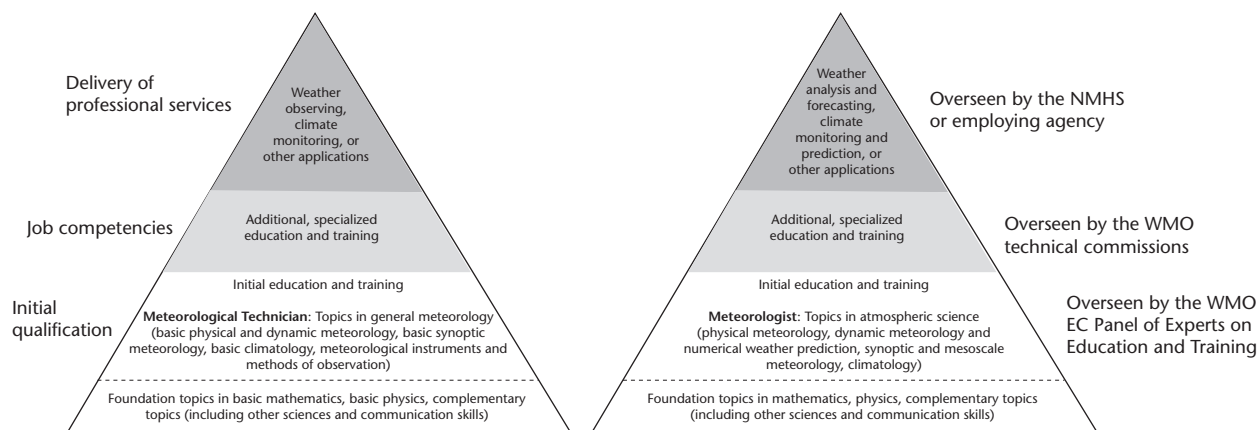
Delivery of professional services

Job competencies

Initial qualification

Weather observing, climate monitoring, or other applications

Additional, specialized education and training

Initial education and training

**Meteorological Technician**: Topics in general meteorology (basic physical and dynamic meteorology, basic synoptic meteorology, basic climatology, meteorological instruments and methods of observation)

Foundation topics in basic mathematics, basic physics, complementary topics (including other sciences and communication skills)

Weather analysis and forecasting, climate monitoring and prediction, or other applications

Additional, specialized education and training

Initial education and training

**Meteorologist**: Topics in atmospheric science (physical meteorology, dynamic meteorology and numerical weather prediction, synoptic and mesoscale meteorology, climatology)

Foundation topics in mathematics, physics, complementary topics (including other sciences and communication skills)

Overseen by the NMHS or employing agency

Overseen by the WMO technical commissions

Overseen by the WMO EC Panel of Experts on Education and Training